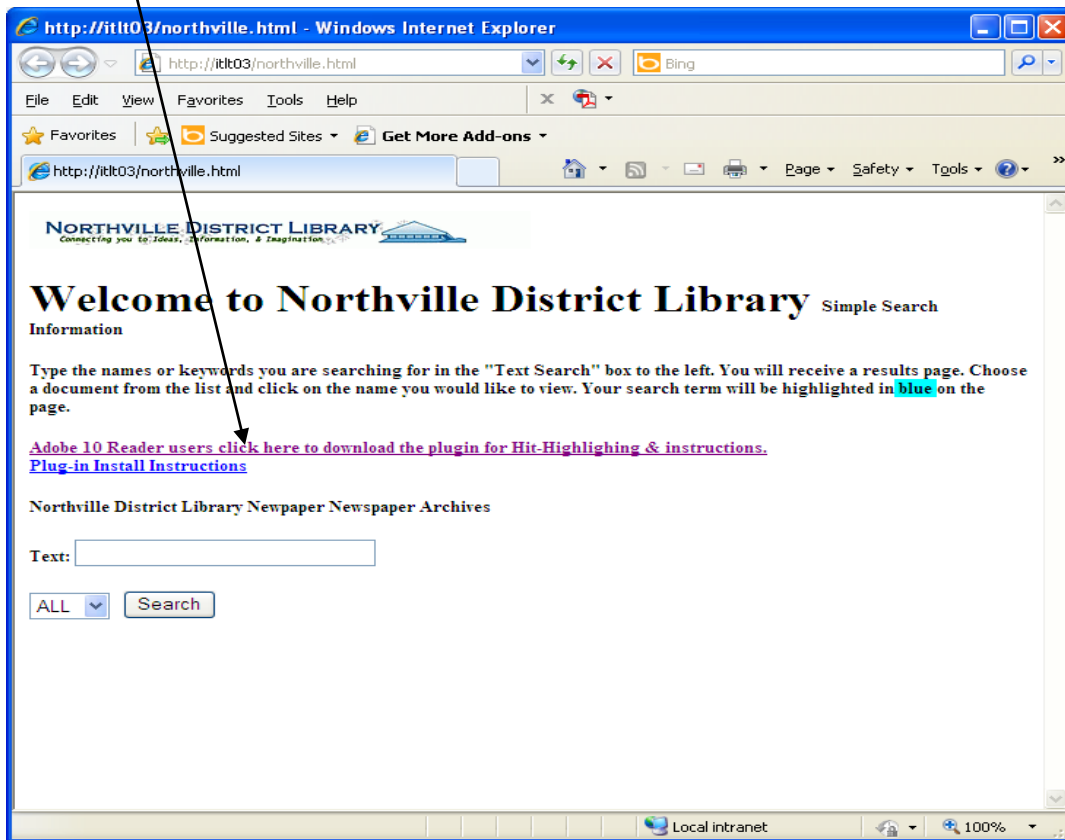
http://itlt03/northville.html - Windows Internet Explorer

http://itlt03/northville.html

Bing

File Edit View Favorites Tools Help

Favorites Suggested Sites Get More Add-ons

http://itlt03/northville.html

Page Safety Tools

NORTHVILLE DISTRICT LIBRARY
Connecting you to Ideas, Information, & Imagination

Welcome to Northville District Library Simple Search Information

Type the names or keywords you are searching for in the "Text Search" box to the left. You will receive a results page. Choose a document from the list and click on the name you would like to view. Your search term will be highlighted in blue on the page.

Adobe 10 Reader users click here to download the plugin for Hit-Highlighing & instructions.
Plug-in Install Instructions

Northville District Library Newpaper Newspaper Archives

Text:

ALL Search

Local intranet 100%